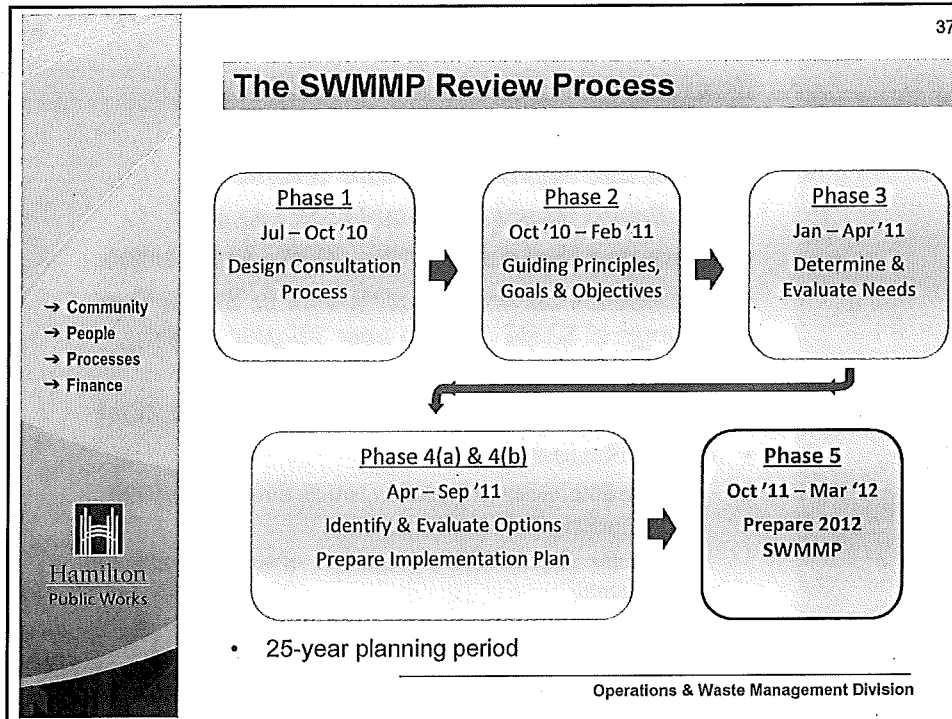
37

The SWMMP Review Process

Phase 1
Jul – Oct '10
Design Consultation Process

Phase 2
Oct '10 – Feb '11
Guiding Principles, Goals & Objectives

Phase 3
Jan – Apr '11
Determine & Evaluate Needs

→ Community
→ People
→ Processes
→ Finance

Phase 4(a) & 4(b)
Apr – Sep '11
Identify & Evaluate Options
Prepare Implementation Plan

Phase 5
Oct '11 – Mar '12
Prepare 2012 SWMMP

Hamilton
Public Works

• 25-year planning period

Operations & Waste Management Division